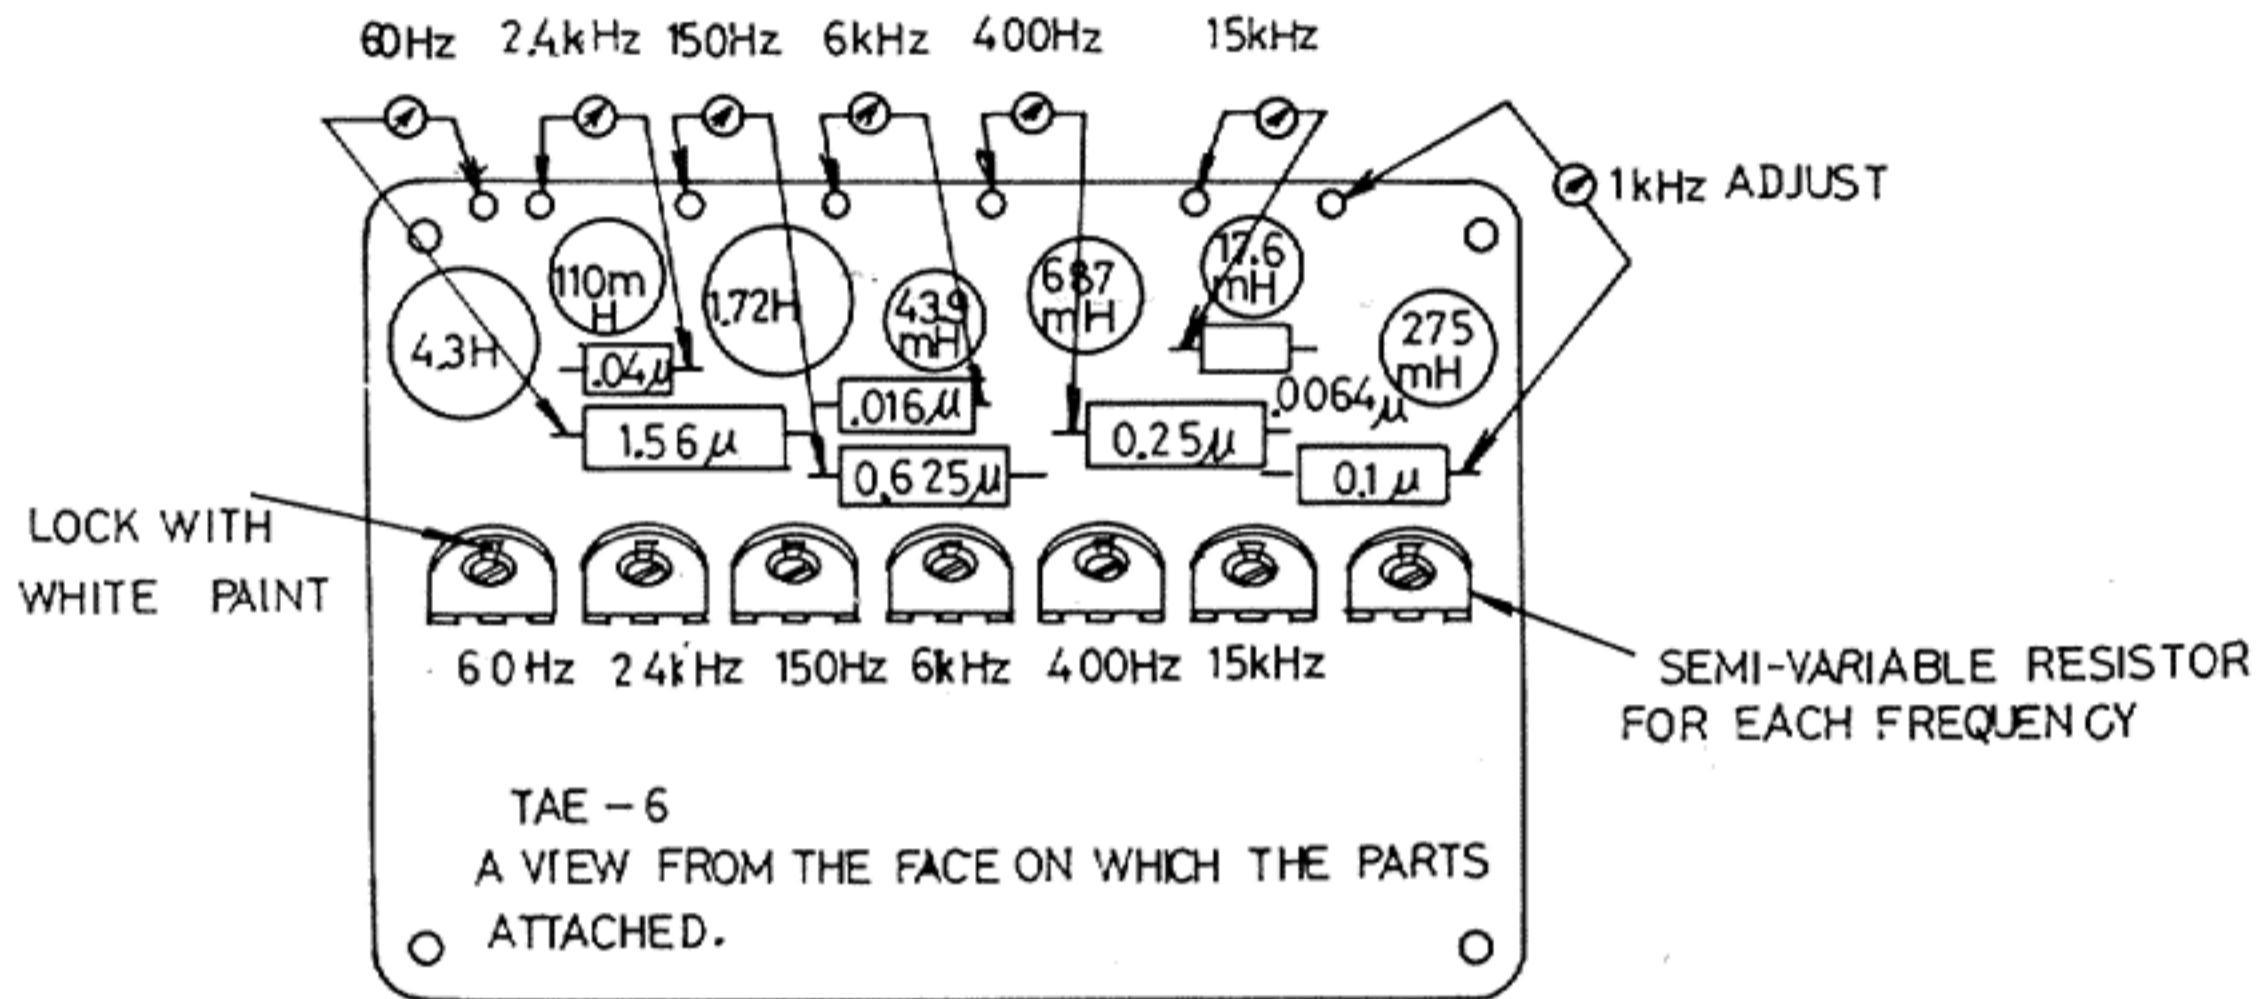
60Hz 2.4kHz 150Hz 6kHz 400Hz 15kHz

1kHz ADJUST

110m H
1.72H
43.9 mH
687 mH
17.6 mH
4.3H
275 mH
.04μ
.016μ
.0064μ
1.56μ
0.25μ
0.625μ
0.1μ

LOCK WITH WHITE PAINT

60Hz 2.4kHz 150Hz 6kHz 400Hz 15kHz

SEMI-VARIABLE RESISTOR FOR EACH FREQUENCY

TAE – 6
A VIEW FROM THE FACE ON WHICH THE PARTS ATTACHED.